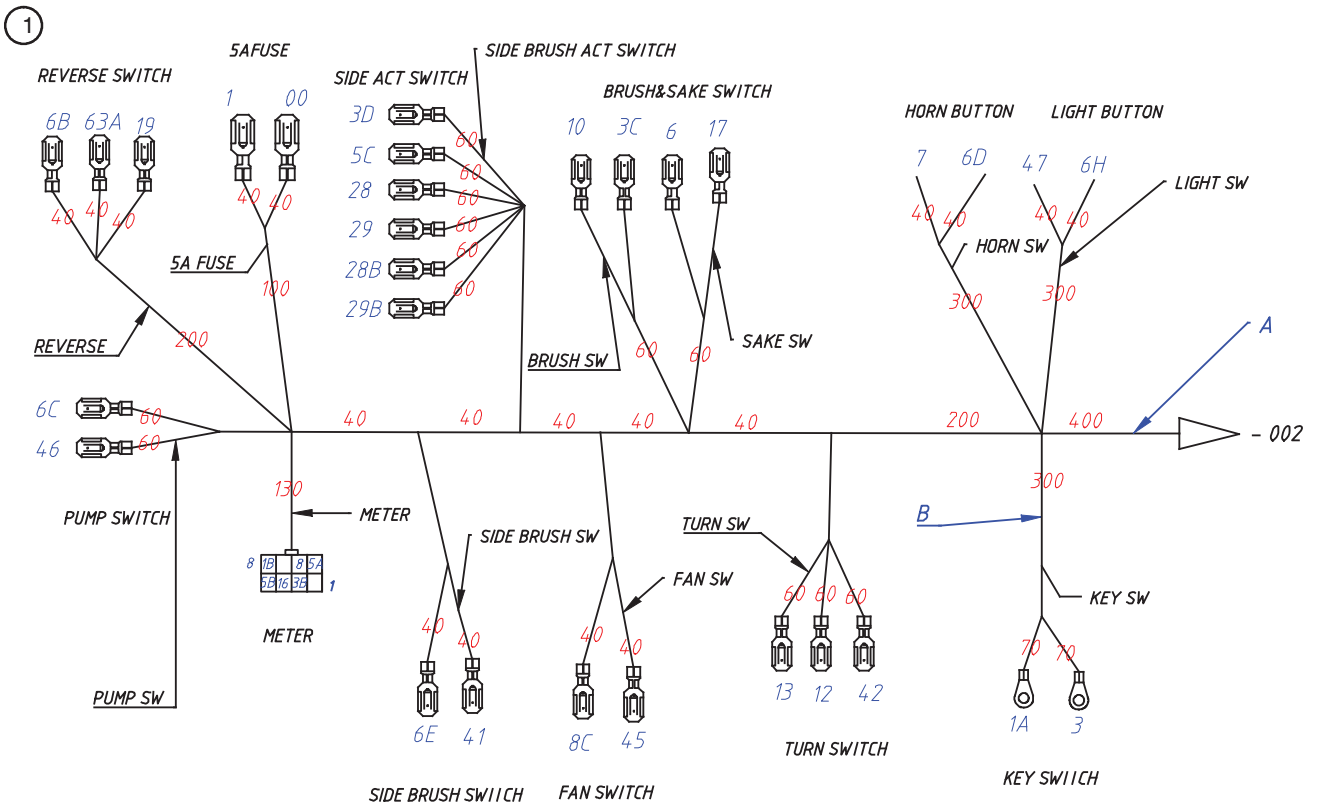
1

REVERSE SWITCH

6B 63A 19

40 40 40

REVERSE

200

5AFUSE

1 00

40 40

5A FUSE

100

SIDE ACT SWITCH

3D 5C 28 29 28B 29B

60 60 60 60 60 60

SIDE BRUSH ACT SWITCH

BRUSH&SAKE SWITCH

10 3C 6 17

BRUSH SW

60 60

SAKE SW

HORN BUTTON

7 6D

40 40

HORN SW

300

LIGHT BUTTON

47 6H

40 40

LIGHT SW

300

A

6C 60

46 60

PUMP SWITCH

40 40 40 40 40 200 400

- 002

130

METER

8 1B 8 5A
6B 16 3B 1

METER

PUMP SW

SIDE BRUSH SW

40 40

6E 41

SIDE BRUSH SWIICH

FAN SW

40 40

8C 45

FAN SWITCH

TURN SW

60 60 60

13 12 42

TURN SWITCH

300

B

KEY SW

70 70

1A 3

KEY SWIICH